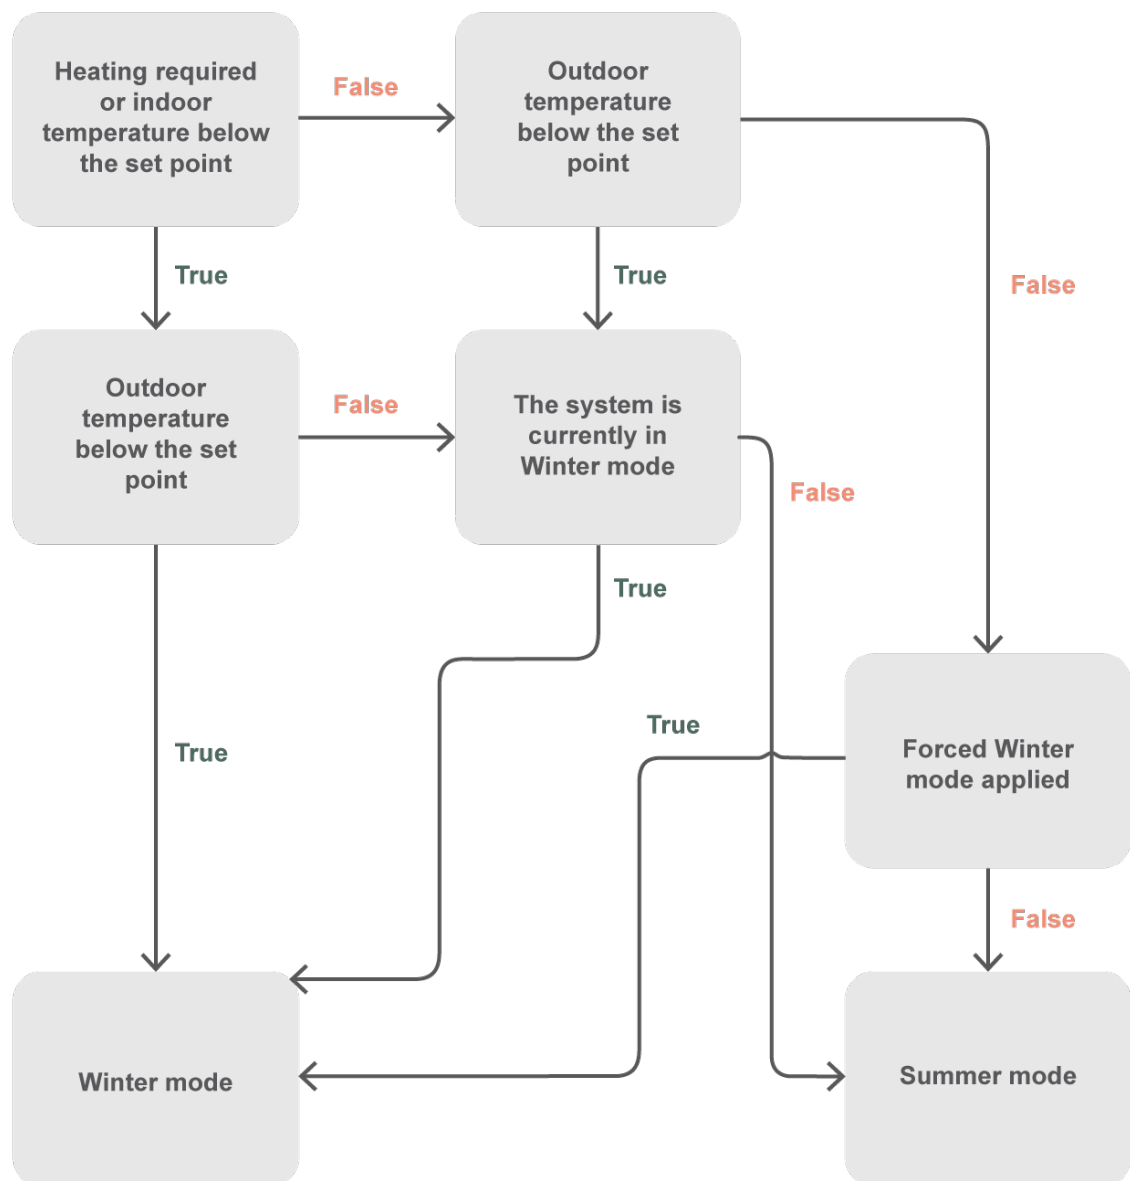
Heating required or indoor temperature below the set point

False

Outdoor temperature below the set point

True

True

False

Outdoor temperature below the set point

False

The system is currently in Winter mode

False

True

True

True

Forced Winter mode applied

False

Winter mode

Summer mode